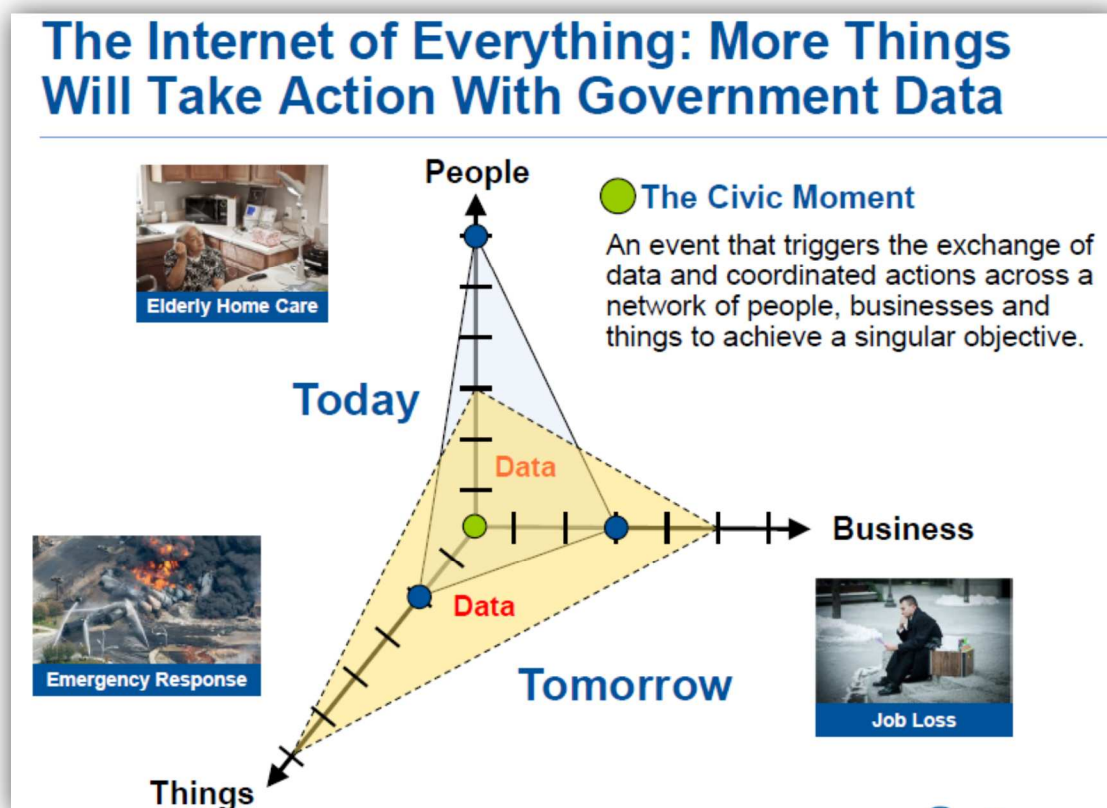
The Internet of Everything: More Things Will Take Action With Government Data

People

The Civic Moment

An event that triggers the exchange of data and coordinated actions across a network of people, businesses and things to achieve a singular objective.

Elderly Home Care

Today

Data

Business

Data

Emergency Response

Tomorrow

Job Loss

Things